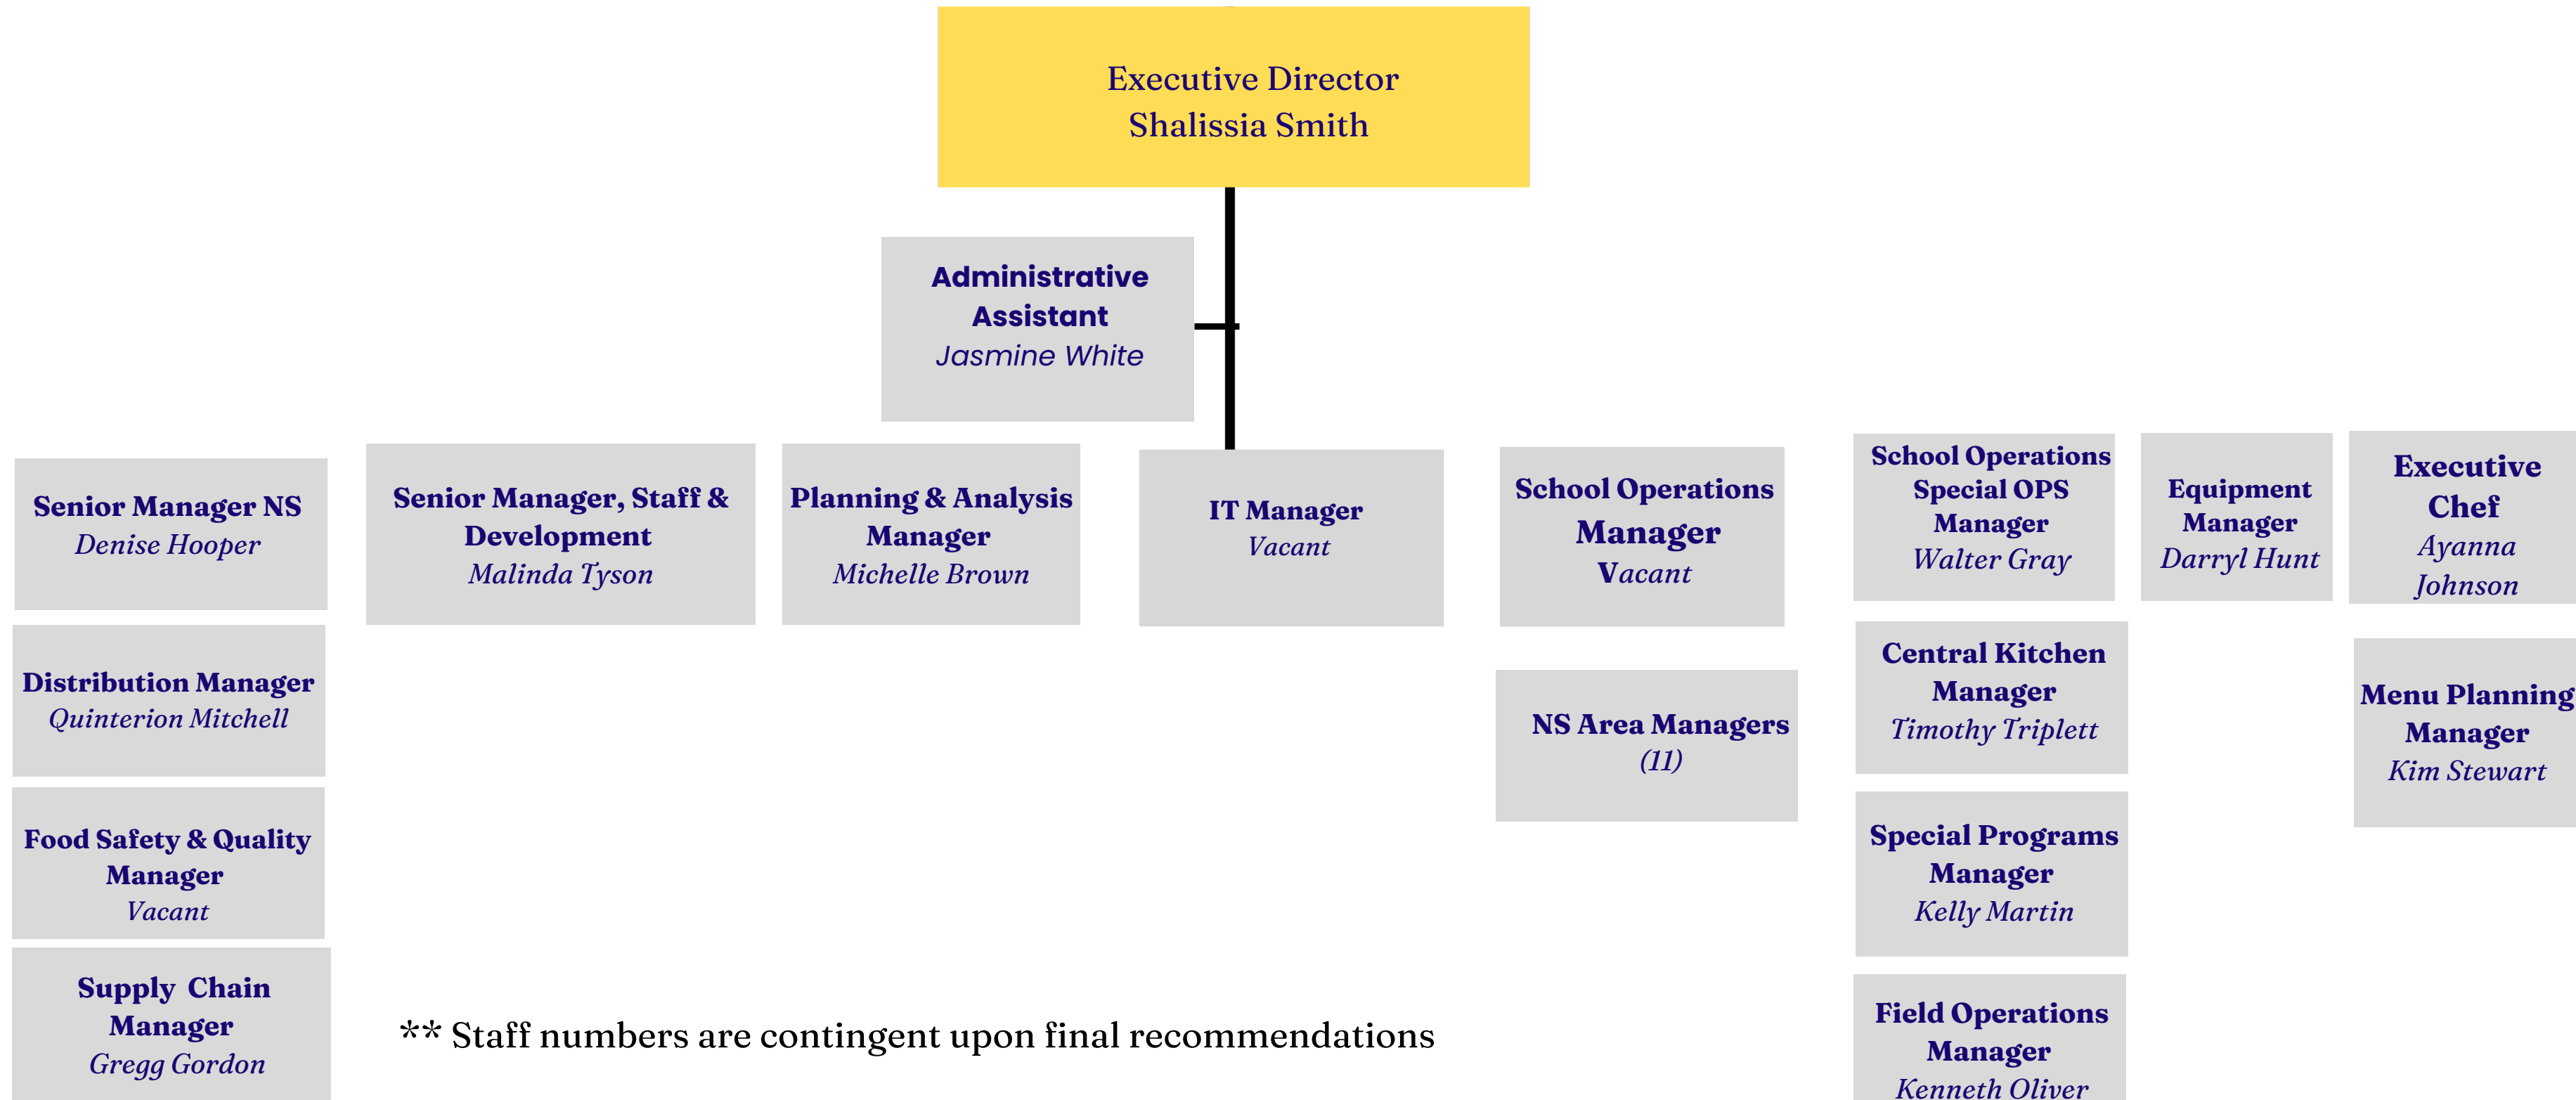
Executive Director
Shalissia Smith

Administrative Assistant
Jasmine White

Senior Manager NS
Denise Hooper

Distribution Manager
Quinterion Mitchell

Food Safety & Quality Manager
Vacant

Supply Chain Manager
Gregg Gordon

Senior Manager, Staff & Development
Malinda Tyson

Planning & Analysis Manager
Michelle Brown

IT Manager
Vacant

School Operations Manager
Vacant

NS Area Managers
(11)

School Operations Special OPS Manager
Walter Gray

Central Kitchen Manager
Timothy Triplett

Special Programs Manager
Kelly Martin

Field Operations Manager
Kenneth Oliver

Equipment Manager
Darryl Hunt

Executive Chef
Ayanna Johnson

Menu Planning Manager
Kim Stewart

** Staff numbers are contingent upon final recommendations